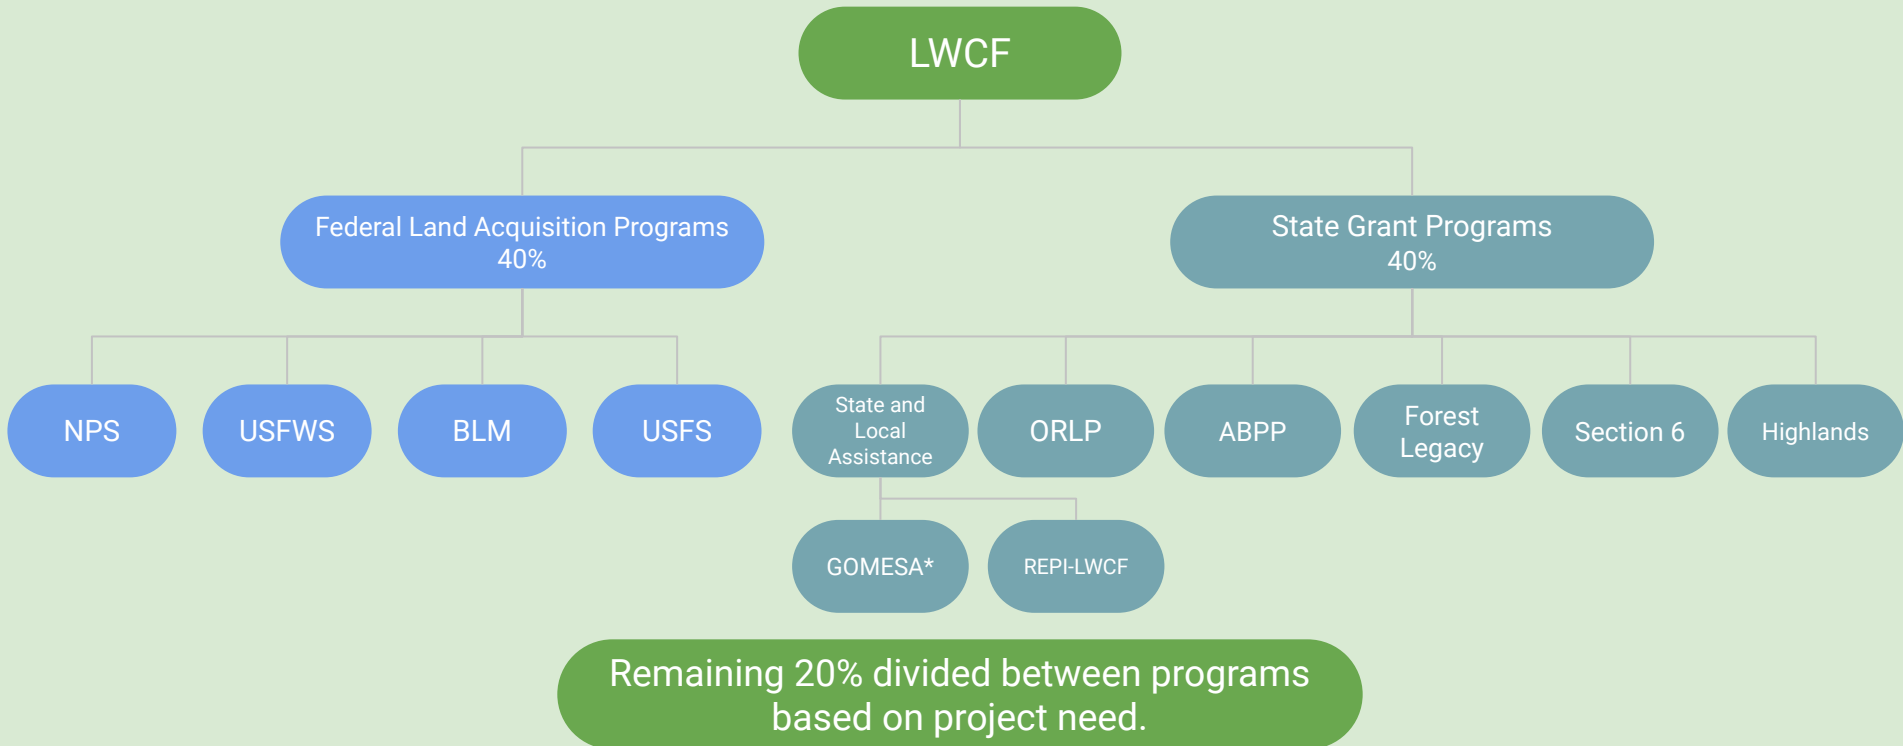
LWCF

Federal Land Acquisition Programs
40%

State Grant Programs
40%

NPS

USFWS

BLM

USFS

State and Local Assistance

ORLP

ABPP

Forest Legacy

Section 6

Highlands

GOMESA*

REPI-LWCF

Remaining 20% divided between programs based on project need.